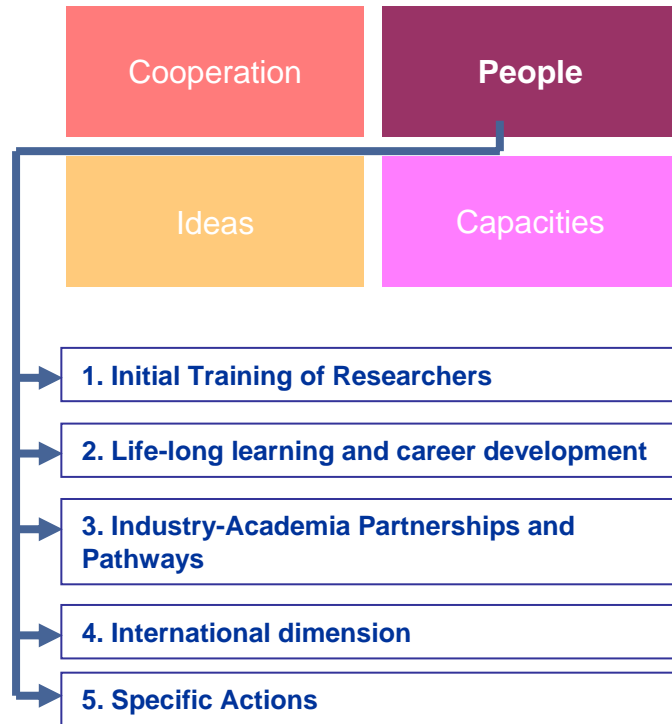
Cooperation

People

Ideas

Capacities

1. Initial Training of Researchers

2. Life-long learning and career development

3. Industry-Academia Partnerships and Pathways

4. International dimension

5. Specific Actions